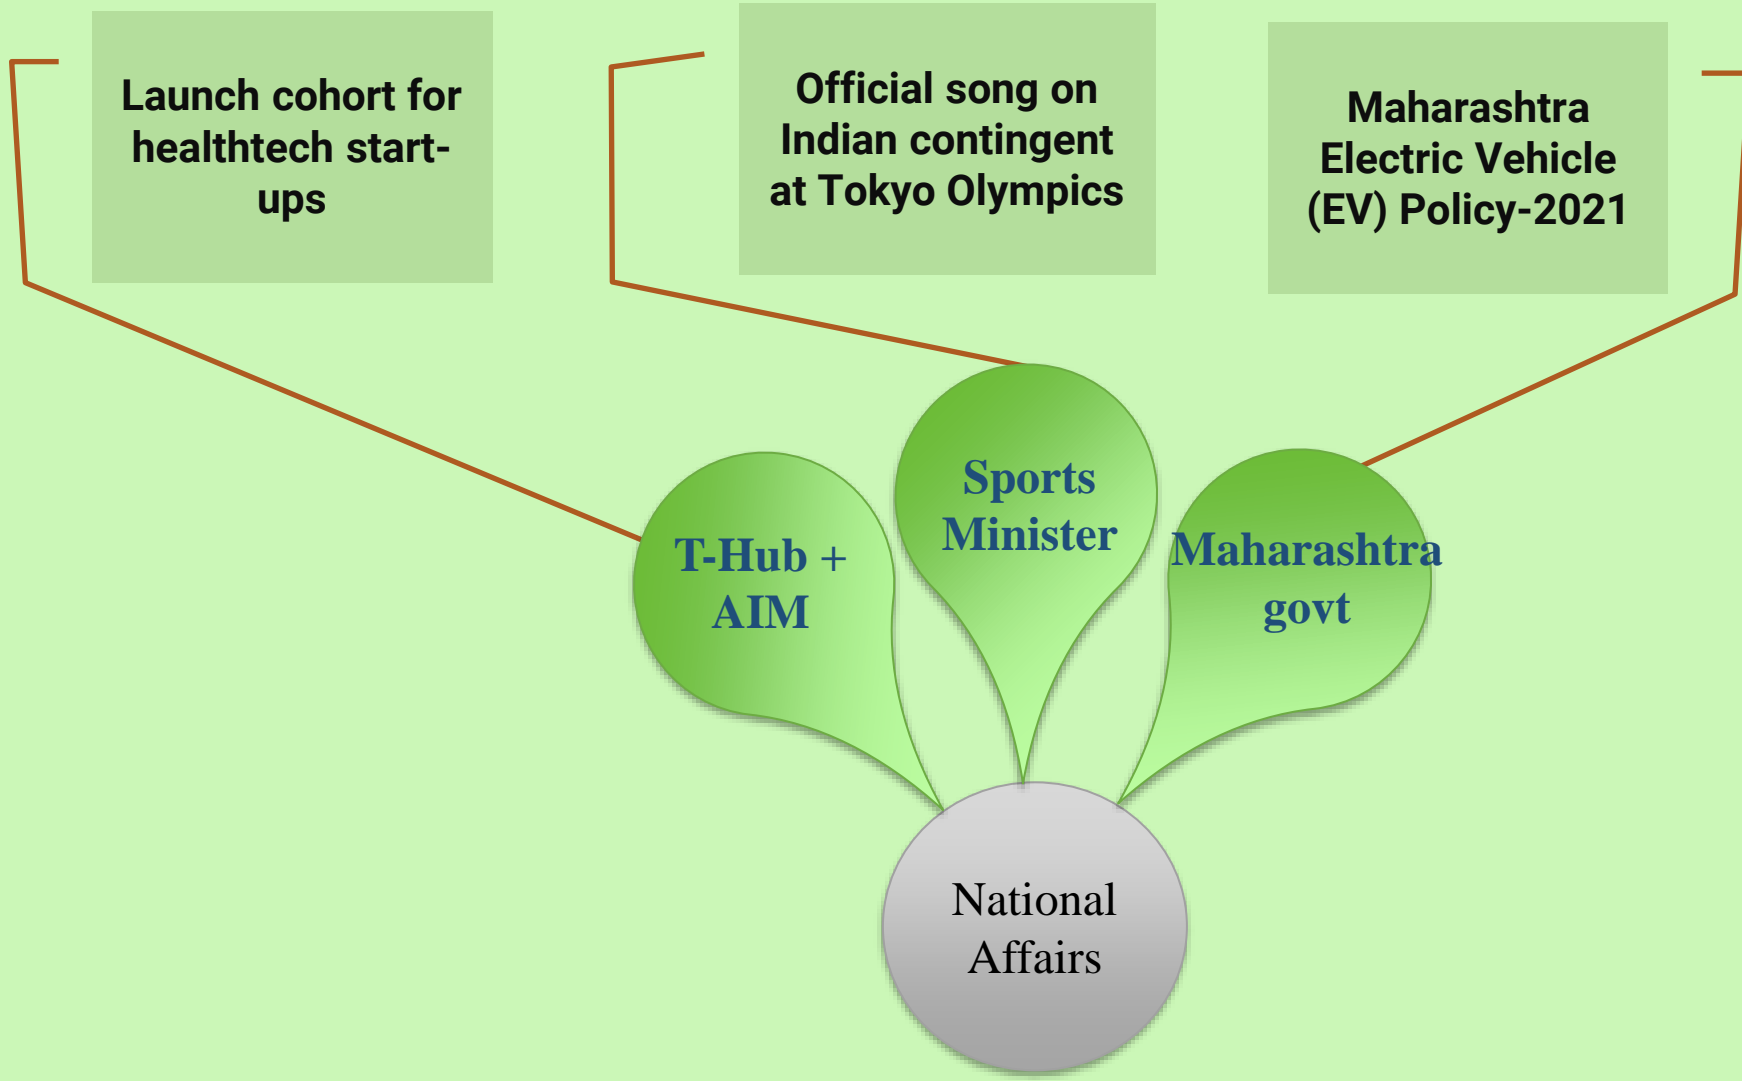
Launch cohort for healthtech start-ups

Official song on Indian contingent at Tokyo Olympics

Maharashtra Electric Vehicle (EV) Policy-2021

T-Hub + AIM

Sports Minister

Maharashtra govt

National Affairs